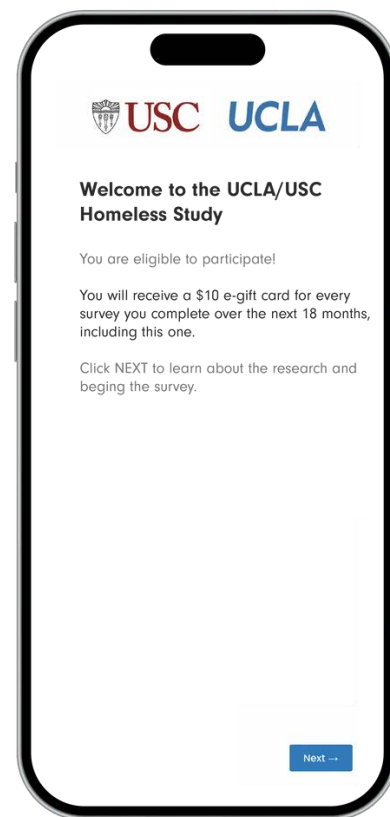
USC UCLA

Welcome to the UCLA/USC Homeless Study

You are eligible to participate!

You will receive a $10 e-gift card for every survey you complete over the next 18 months, including this one.

Click NEXT to learn about the research and beging the survey.

Next →